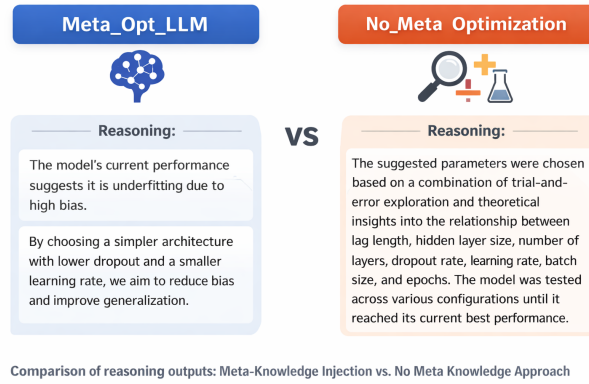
Meta_Opt_LLM

No_Meta Optimization

Reasoning:

The model's current performance suggests it is underfitting due to high bias.

By choosing a simpler architecture with lower dropout and a smaller learning rate, we aim to reduce bias and improve generalization.

VS

Reasoning:

The suggested parameters were chosen based on a combination of trial-and-error exploration and theoretical insights into the relationship between lag length, hidden layer size, number of layers, dropout rate, learning rate, batch size, and epochs. The model was tested across various configurations until it reached its current best performance.

Comparison of reasoning outputs: Meta-Knowledge Injection vs. No Meta Knowledge Approach